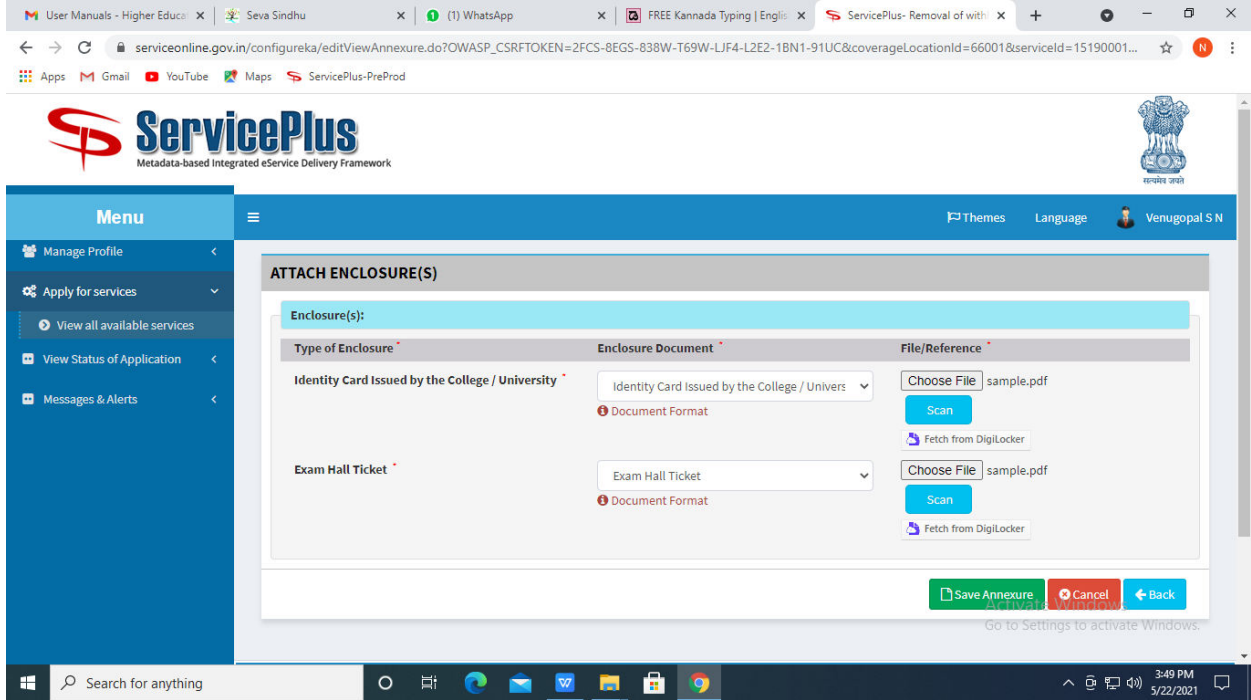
User Manuals - Higher Educa ×
Seva Sindhu ×
(1) WhatsApp ×
FREE Kannada Typing | Englis ×
ServicePlus- Removal of with ×
+

serviceonline.gov.in/configureka/editViewAnnexure.do?OWASP_CSRFTOKEN=2FCS-8EGS-838W-T69W-LJF4-L2E2-1BN1-91UC&coverageLocationId=66001&serviceId=15190001...

Apps Gmail YouTube Maps ServicePlus-PreProd

ServicePlus
Metadata-based Integrated eService Delivery Framework

सत्यमेव जयते

Menu

Themes Language Venugopal S N

Manage Profile
Apply for services
View all available services
View Status of Application
Messages & Alerts

ATTACH ENCLOSURE(S)

Enclosure(s):

| Type of Enclosure * | Enclosure Document * | File/Reference * |
|---|---|---|
| Identity Card Issued by the College / University * | Identity Card Issued by the College / Univers<br>Document Format | Choose File sample.pdf<br>Scan<br>Fetch from DigiLocker |
| Exam Hall Ticket * | Exam Hall Ticket<br>Document Format | Choose File sample.pdf<br>Scan<br>Fetch from DigiLocker |

Save Annexure Cancel Back

Activate Windows
Go to Settings to activate Windows.

Search for anything

3:49 PM
5/22/2021